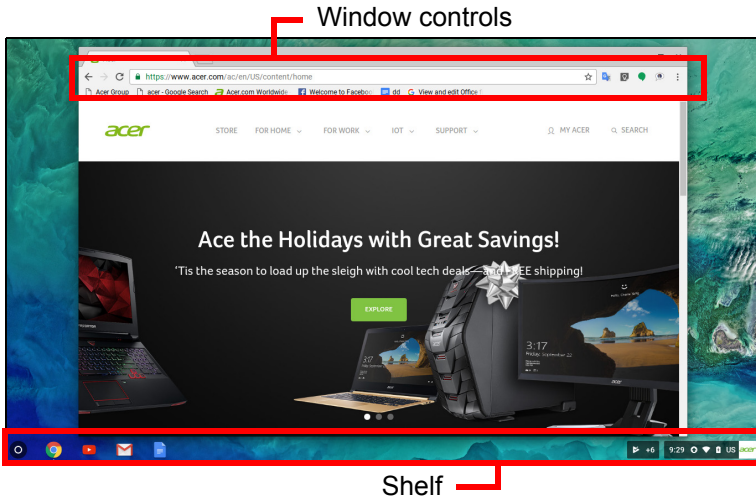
Window controls

https://www.acer.com/ac/en/US/content/home

Acer Group acer - Google Search Acer.com Worldwide Welcome to Faceboo dd View and edit Office

acer STORE FOR HOME FOR WORK IOT SUPPORT MY ACER SEARCH

Ace the Holidays with Great Savings!

'Tis the season to load up the sleigh with cool tech deals—and FREE shipping!

EXPLORE

3:17

3:17

+6 9:29 US

Shelf